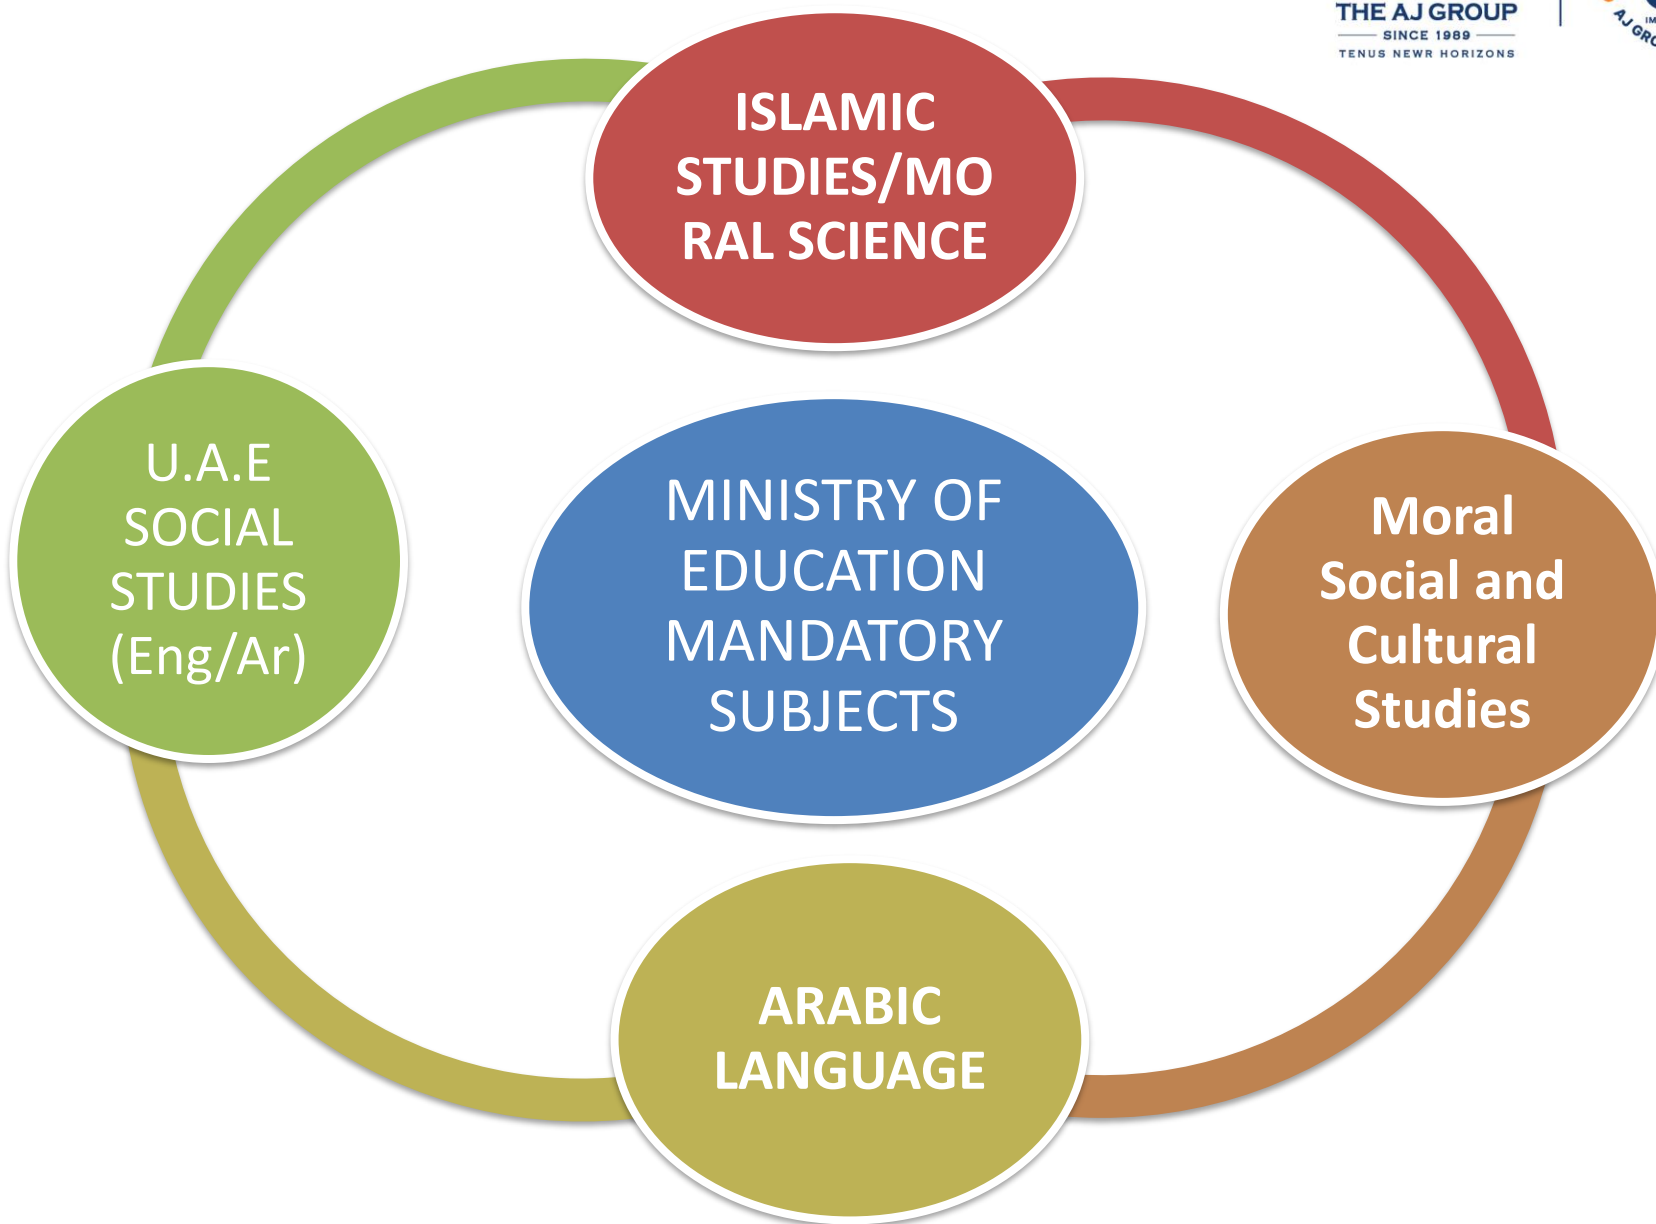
THE AJ GROUP
SINCE 1989
TENUS NEWR HORIZONS

IM
AJ GRO

ISLAMIC STUDIES/MORAL SCIENCE

U.A.E SOCIAL STUDIES (Eng/Ar)

MINISTRY OF EDUCATION MANDATORY SUBJECTS

Moral Social and Cultural Studies

ARABIC LANGUAGE